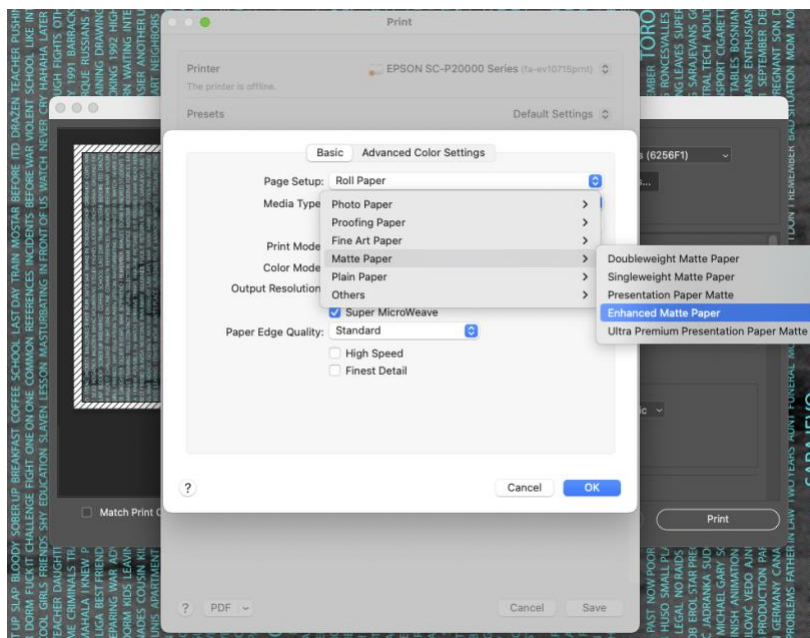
Print

Printer
EPSON SC-P20000 Series (fa-ev10715prnt)
The printer is offline.

Presets
Default Settings

Basic
Advanced Color Settings

Page Setup: Roll Paper
Media Type
Print Mode
Color Mode
Output Resolution

Photo Paper
Proofing Paper
Fine Art Paper
Matte Paper
Plain Paper
Others

Doubleweight Matte Paper
Singleweight Matte Paper
Presentation Paper Matte
Enhanced Matte Paper
Ultra Premium Presentation Paper Matte

Super MicroWeave
Paper Edge Quality: Standard
High Speed
Finest Detail

?
Cancel
OK

s (6256F1)

Match Print C

Print

? PDF
Cancel
Save